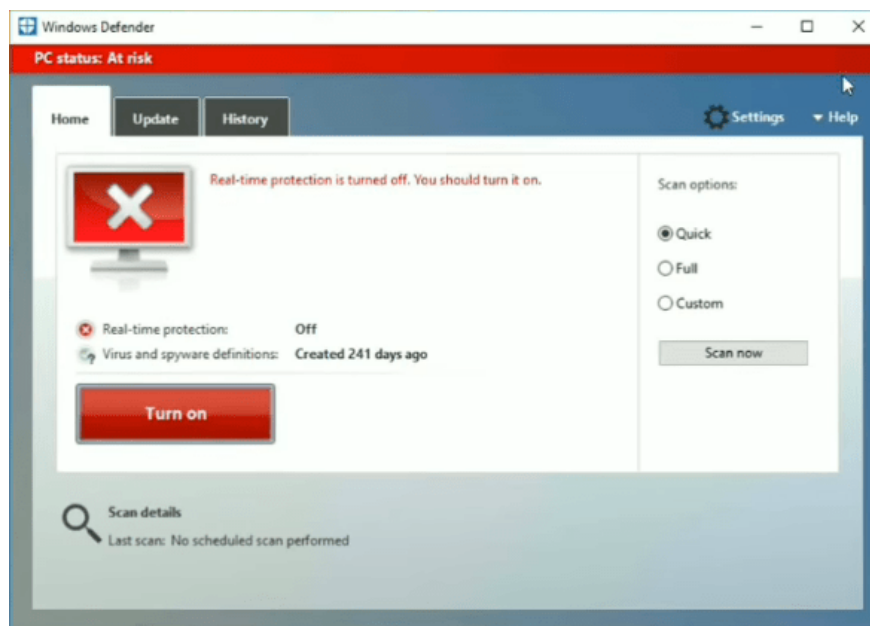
Windows Defender

PC status: At risk

Home
Update
History

Settings
Help

Real-time protection is turned off. You should turn it on.

Real-time protection: Off
Virus and spyware definitions: Created 241 days ago

Turn on

Scan options:
Quick
Full
Custom

Scan now

Scan details
Last scan: No scheduled scan performed